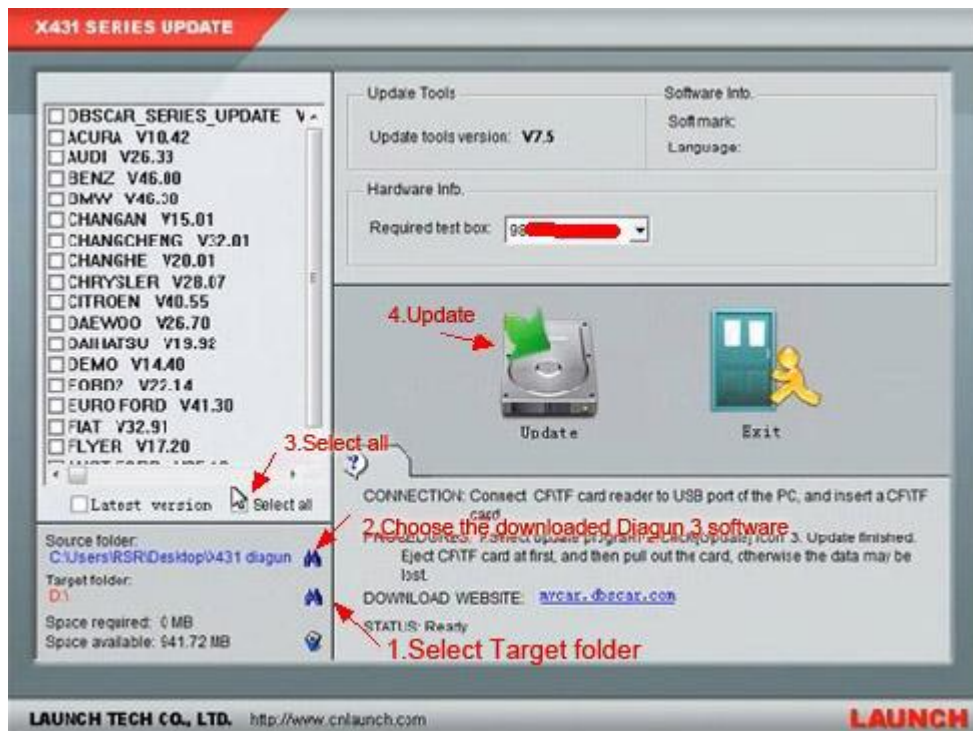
X431 SERIES UPDATE

DBSCAR_SERIES_UPDATE V
ACURA V10.42
AUDI V26.33
BENZ V46.00
BMW V46.30
CHANGAN V15.01
CHANGCHENG V32.01
CHANGHE V20.01
CHRYSLER V28.07
CITROEN V40.55
DAEWOO V26.70
DAIHATSU V19.92
DEMO V14.40
FORD2 V22.14
EURO FORD V41.30
FIAT V32.91
FLYER V17.20

Latest version
Select all

3.Select all

Source folder:
C:\Users\RSR\Desktop\X431 diagun
Target folder:
D:\
Space required: 0 MB
Space available: 941.72 MB

Update Tools
Update tools version: V7.5

Software Info.
Softmark:
Language:

Hardware Info.
Required test box: 98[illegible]

4.Update

Update

Exit

CONNECTION: Connect CF\TF card reader to USB port of the PC, and insert a CF\TF card
PROCEDURES: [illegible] Update finished. Eject CF\TF card at first, and then pull out the card, otherwise the data may be lost.
DOWNLOAD WEBSITE: mycar.dbscar.com
STATUS: Ready

2.Choose the downloaded Diagun 3 software

1.Select Target folder

LAUNCH TECH CO., LTD. http://www.cnlaunch.com

LAUNCH